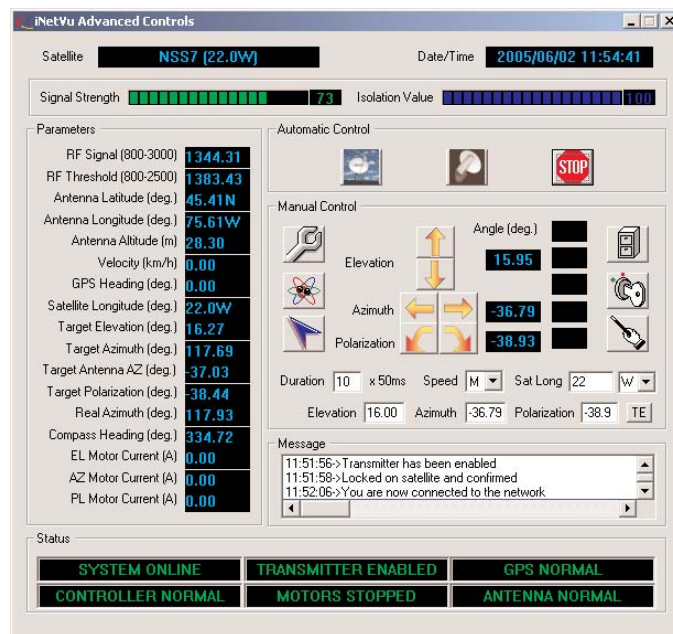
iNetVu Advanced Controls

Satellite NSS7 (22.0W)
Date/Time 2005/06/02 11:54:41

Signal Strength 73
Isolation Value 100

Parameters

| | |
|---|---|
| RF Signal (800-3000) | 1344.31 |
| RF Threshold (800-2500) | 1383.43 |
| Antenna Latitude (deg.) | 45.41N |
| Antenna Longitude (deg.) | 75.61W |
| Antenna Altitude (m) | 28.30 |
| Velocity (km/h) | 0.00 |
| GPS Heading (deg.) | 0.00 |
| Satellite Longitude (deg.) | 22.0W |
| Target Elevation (deg.) | 16.27 |
| Target Azimuth (deg.) | 117.69 |
| Target Antenna AZ (deg.) | -37.03 |
| Target Polarization (deg.) | -38.44 |
| Real Azimuth (deg.) | 117.93 |
| Compass Heading (deg.) | 334.72 |
| EL Motor Current (A) | 0.00 |
| AZ Motor Current (A) | 0.00 |
| PL Motor Current (A) | 0.00 |

Automatic Control
STOP

Manual Control
Angle (deg.)
Elevation 15.95
Azimuth -36.79
Polarization -38.93

Duration 10 x 50ms Speed M Sat Long 22 W
Elevation 16.00 Azimuth -36.79 Polarization -38.9 TE

Message
11:51:56->Transmitter has been enabled
11:51:58->Locked on satellite and confirmed
11:52:06->You are now connected to the network

Status
SYSTEM ONLINE
TRANSMITTER ENABLED
GPS NORMAL
CONTROLLER NORMAL
MOTORS STOPPED
ANTENNA NORMAL